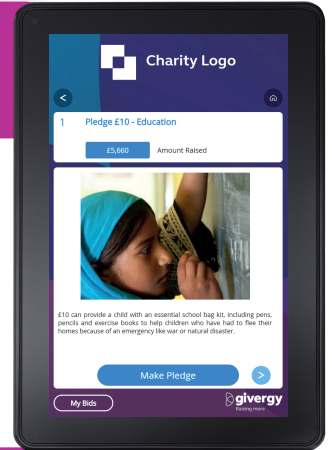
Charity Logo

<

1 Pledge £10 - Education

£5,660 Amount Raised

£10 can provide a child with an essential school bag kit, including pens, pencils and exercise books to help children who have had to flee their homes because of an emergency like war or natural disaster.

Make Pledge

>

My Bids

givergy
Raising more